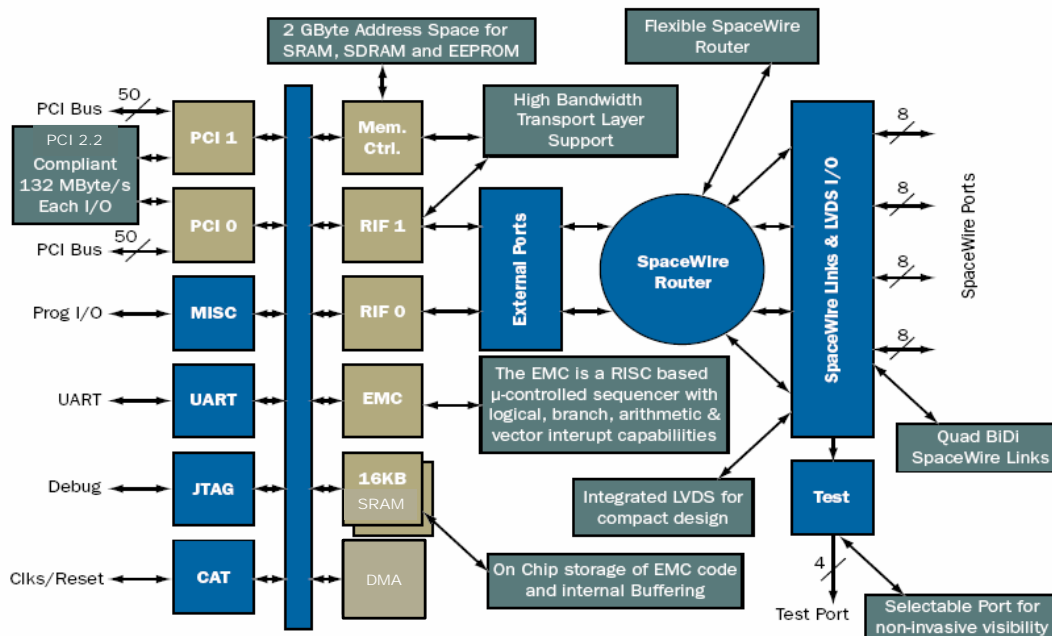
2 GByte Address Space for SRAM, SDRAM and EEPROM

Flexible SpaceWire Router

PCI Bus
50

PCI 2.2 Compliant 132 MByte/s Each I/O

PCI 1

Mem. Ctrl.

High Bandwidth Transport Layer Support

PCI 0

RIF 1

PCI Bus
50

External Ports

SpaceWire Router

SpaceWire Links & LVDS I/O

8
8
8
8

SpaceWire Ports

Prog I/O

MISC

RIF 0

UART

UART

EMC

The EMC is a RISC based µ-controlled sequencer with logical, branch, arithmetic & vector interupt capabilities

Quad BiDi SpaceWire Links

Debug

JTAG

16KB SRAM

Integrated LVDS for compact design

Test

Clks/Reset

CAT

DMA

On Chip storage of EMC code and internal Buffering

4

Test Port

Selectable Port for non-invasive visibility